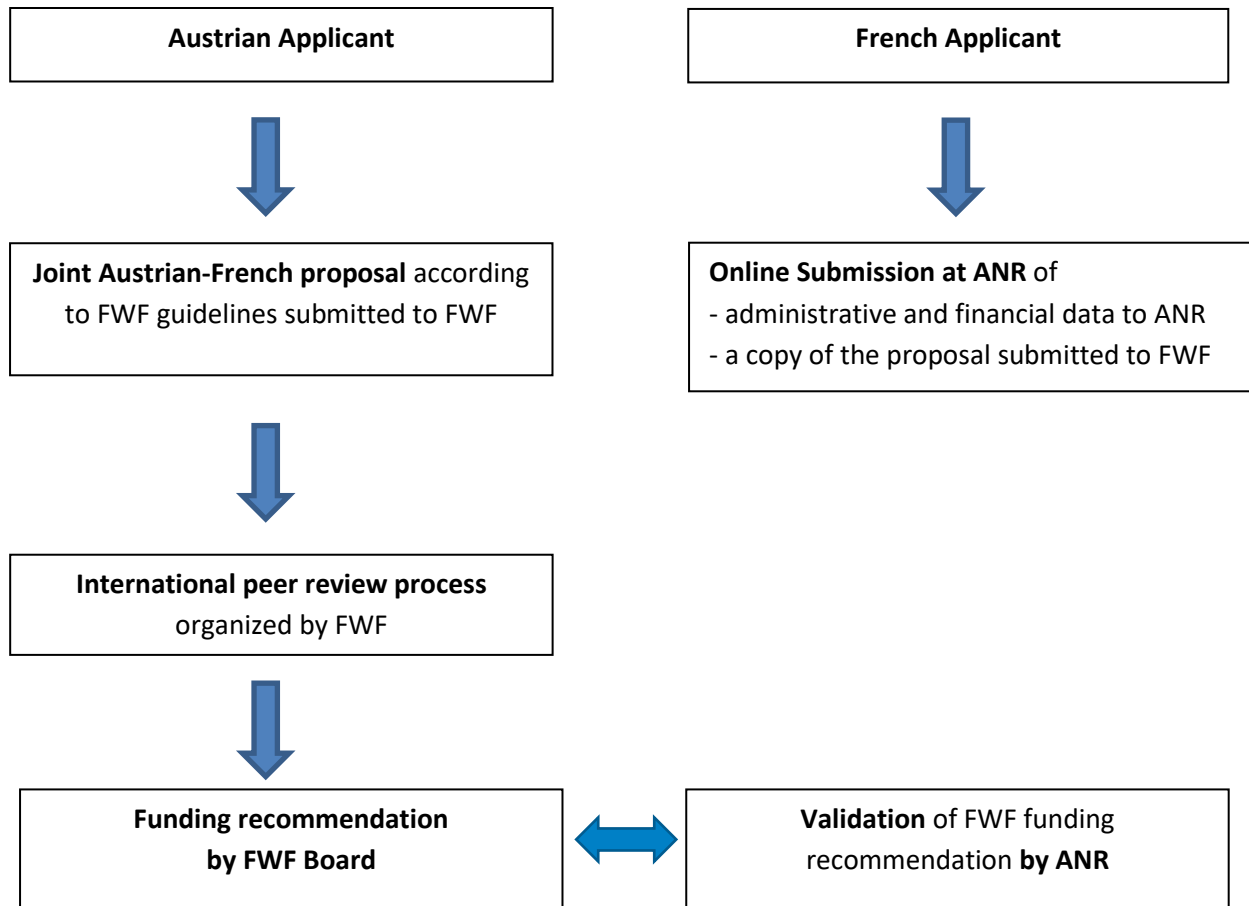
Austrian Applicant

French Applicant

Joint Austrian-French proposal according to FWF guidelines submitted to FWF

Online Submission at ANR of
- administrative and financial data to ANR
- a copy of the proposal submitted to FWF

International peer review process organized by FWF

Funding recommendation by FWF Board

Validation of FWF funding recommendation by ANR